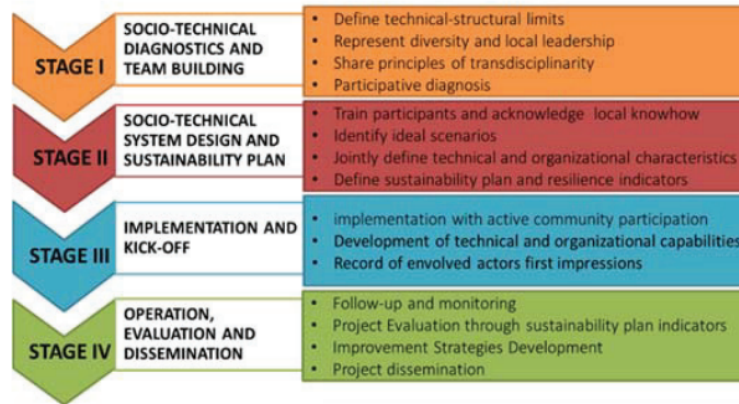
STAGE I
SOCIO-TECHNICAL DIAGNOSTICS AND TEAM BUILDING
• Define technical-structural limits
• Represent diversity and local leadership
• Share principles of transdisciplinarity
• Participative diagnosis

STAGE II
SOCIO-TECHNICAL SYSTEM DESIGN AND SUSTAINABILITY PLAN
• Train participants and acknowledge local knowhow
• Identify ideal scenarios
• Jointly define technical and organizational characteristics
• Define sustainability plan and resilience indicators

STAGE III
IMPLEMENTATION AND KICK-OFF
• implementation with active community participation
• Development of technical and organizational capabilities
• Record of envolved actors first impressions

STAGE IV
OPERATION, EVALUATION AND DISSEMINATION
• Follow-up and monitoring
• Project Evaluation through sustainability plan indicators
• Improvement Strategies Development
• Project dissemination